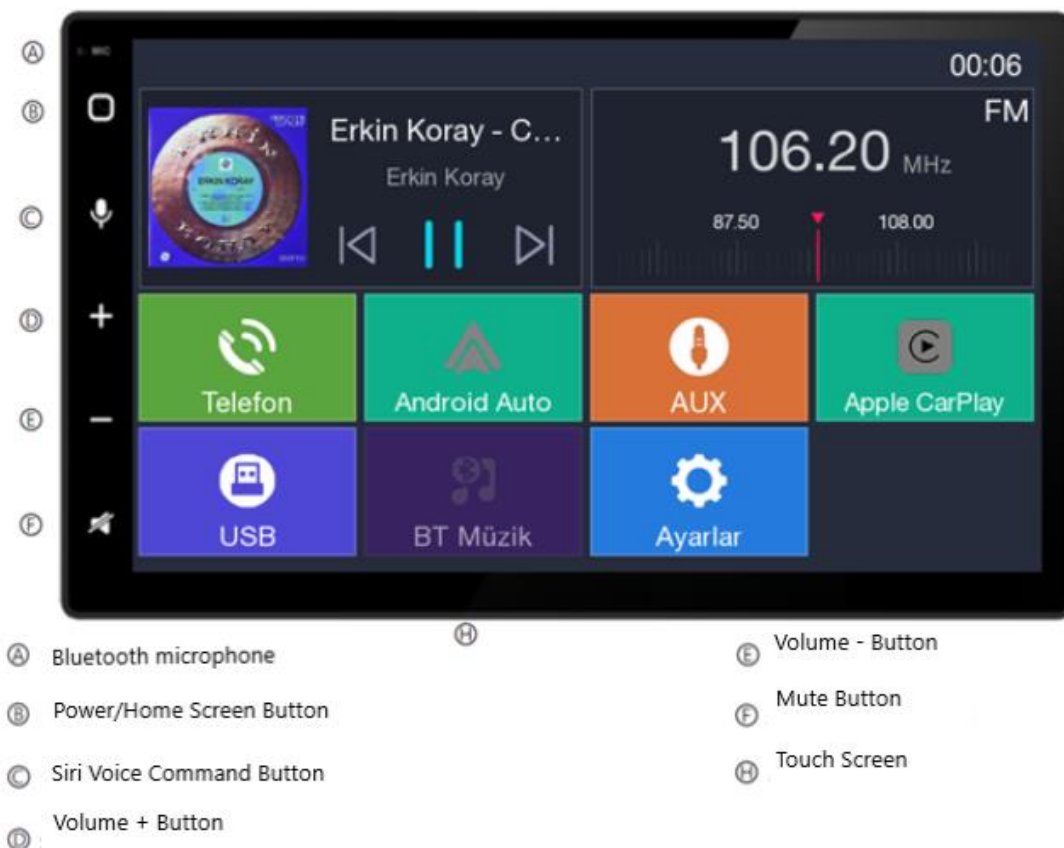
Ⓐ
Ⓑ
Ⓒ
Ⓓ
Ⓔ
Ⓕ

MIC

00:06

Erkin Koray - C...
Erkin Koray

FM
106.20 MHz
87.50
108.00

Telefon
Android Auto
AUX
Apple CarPlay
USB
BT Müzik
Ayarlar

Ⓗ

Ⓐ Bluetooth microphone
Ⓑ Power/Home Screen Button
Ⓒ Siri Voice Command Button
Ⓓ Volume + Button
Ⓔ Volume - Button
Ⓕ Mute Button
Ⓗ Touch Screen